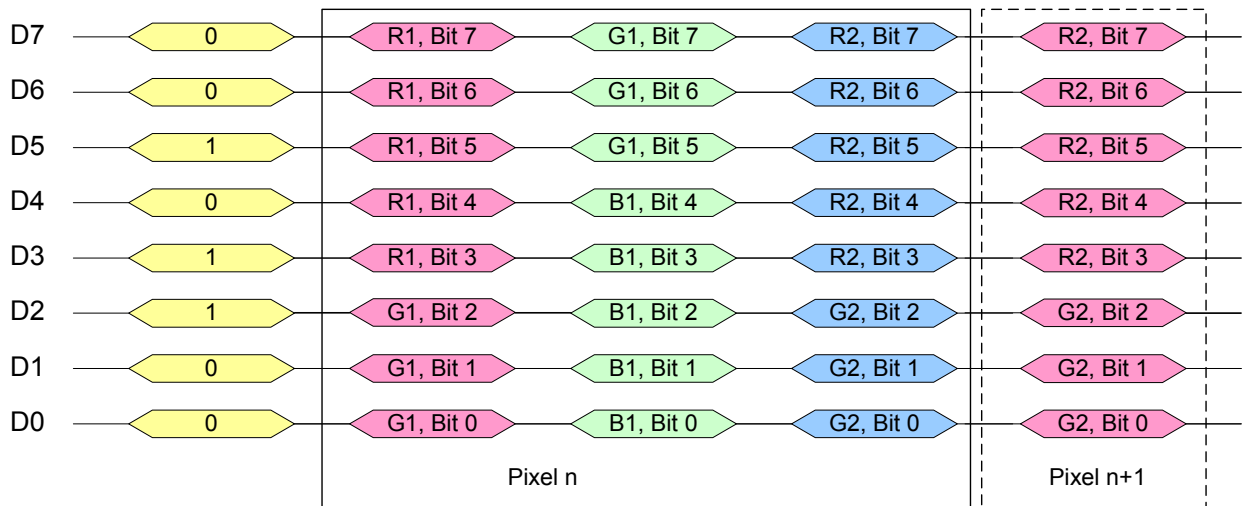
| | | | | | |
|---|---|---|---|---|---|
| D7 | 0 | R1, Bit 7 | G1, Bit 7 | R2, Bit 7 | R2, Bit 7 |
| D6 | 0 | R1, Bit 6 | G1, Bit 6 | R2, Bit 6 | R2, Bit 6 |
| D5 | 1 | R1, Bit 5 | G1, Bit 5 | R2, Bit 5 | R2, Bit 5 |
| D4 | 0 | R1, Bit 4 | B1, Bit 4 | R2, Bit 4 | R2, Bit 4 |
| D3 | 1 | R1, Bit 3 | B1, Bit 3 | R2, Bit 3 | R2, Bit 3 |
| D2 | 1 | G1, Bit 2 | B1, Bit 2 | G2, Bit 2 | G2, Bit 2 |
| D1 | 0 | G1, Bit 1 | B1, Bit 1 | G2, Bit 1 | G2, Bit 1 |
| D0 | 0 | G1, Bit 0 | B1, Bit 0 | G2, Bit 0 | G2, Bit 0 |

Pixel n

Pixel n+1